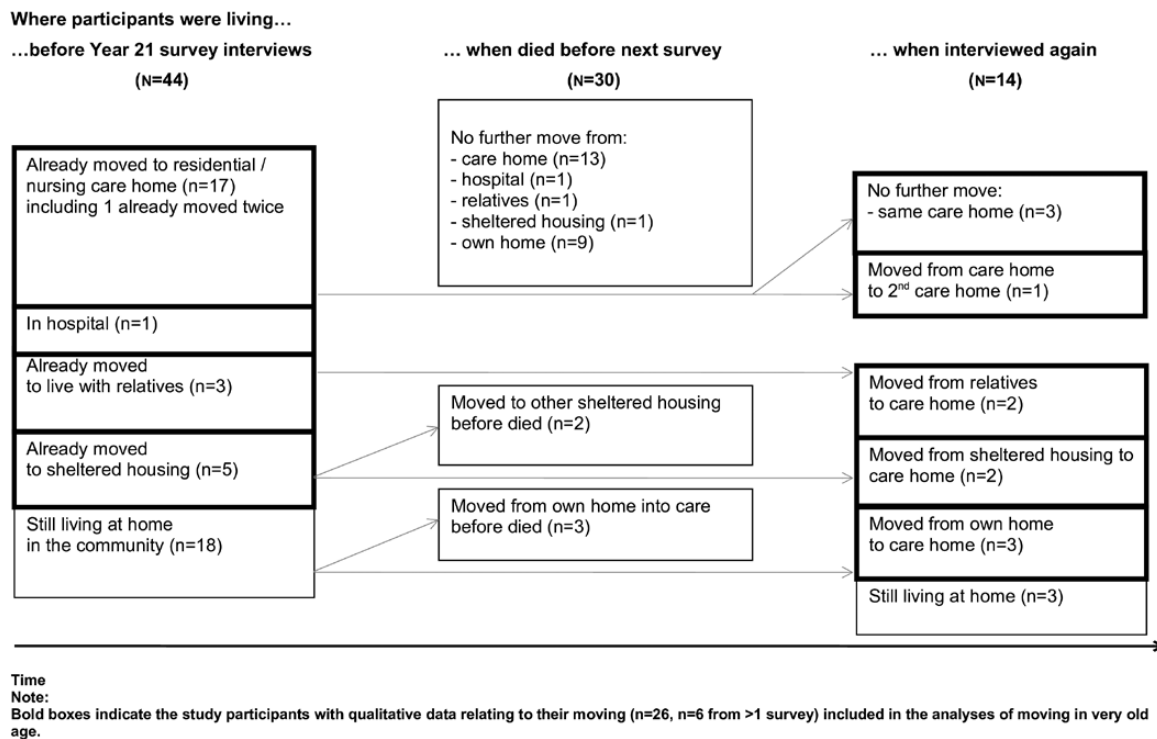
Where participants were living…

…before Year 21 survey interviews

(N=44)

… when died before next survey

(N=30)

… when interviewed again

(N=14)

Already moved to residential / nursing care home (n=17) including 1 already moved twice

In hospital (n=1)

Already moved to live with relatives (n=3)

Already moved to sheltered housing (n=5)

Still living at home in the community (n=18)

No further move from:
- care home (n=13)
- hospital (n=1)
- relatives (n=1)
- sheltered housing (n=1)
- own home (n=9)

Moved to other sheltered housing before died (n=2)

Moved from own home into care before died (n=3)

No further move:
- same care home (n=3)

Moved from care home to 2$^{nd}$ care home (n=1)

Moved from relatives to care home (n=2)

Moved from sheltered housing to care home (n=2)

Moved from own home to care home (n=3)

Still living at home (n=3)

Time
Note:
Bold boxes indicate the study participants with qualitative data relating to their moving (n=26, n=6 from >1 survey) included in the analyses of moving in very old age.